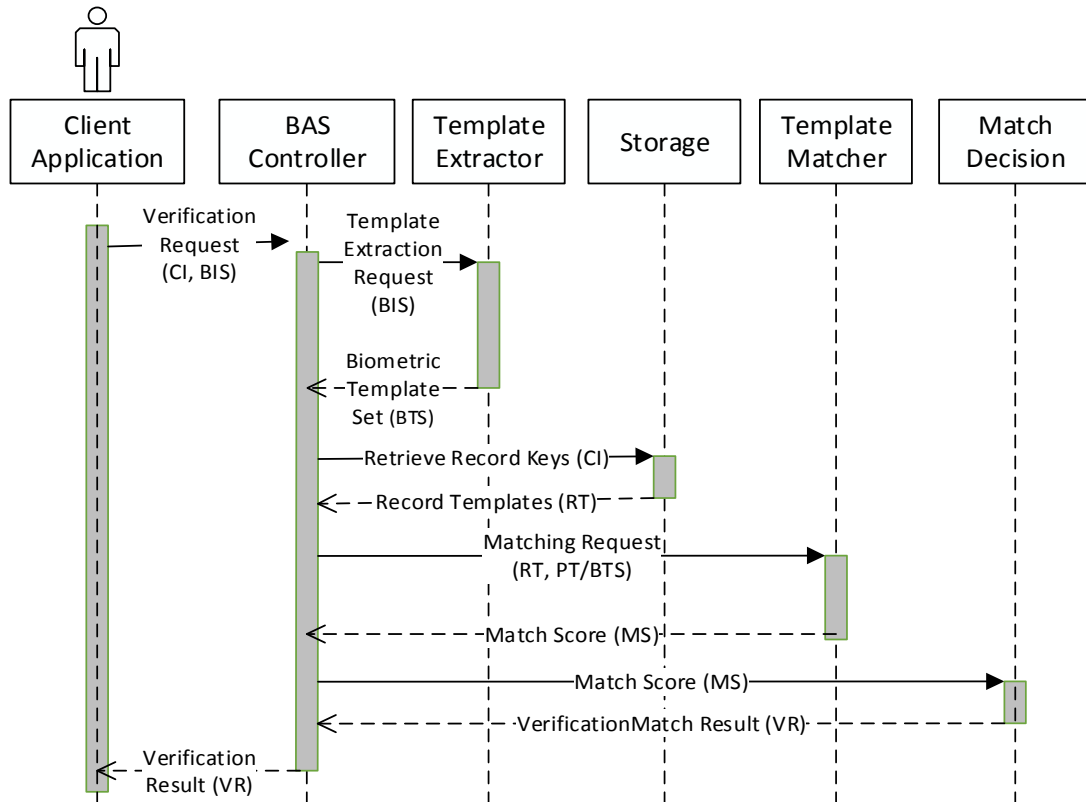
Client Application

BAS Controller

Template Extractor

Storage

Template Matcher

Match Decision

Verification Request (CI, BIS)

Template Extraction Request (BIS)

Biometric Template Set (BTS)

Retrieve Record Keys (CI)

Record Templates (RT)

Matching Request (RT, PT/BTS)

Match Score (MS)

Match Score (MS)

VerificationMatch Result (VR)

Verification Result (VR)